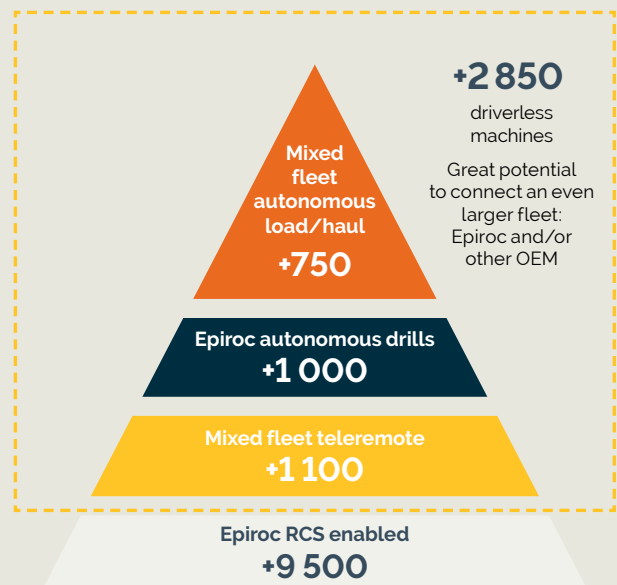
+2 850
driverless machines

Great potential to connect an even larger fleet: Epiroc and/or other OEM

Mixed fleet autonomous load/haul
+750

Epiroc autonomous drills
+1 000

Mixed fleet teleremote
+1 100

Epiroc RCS enabled
+9 500